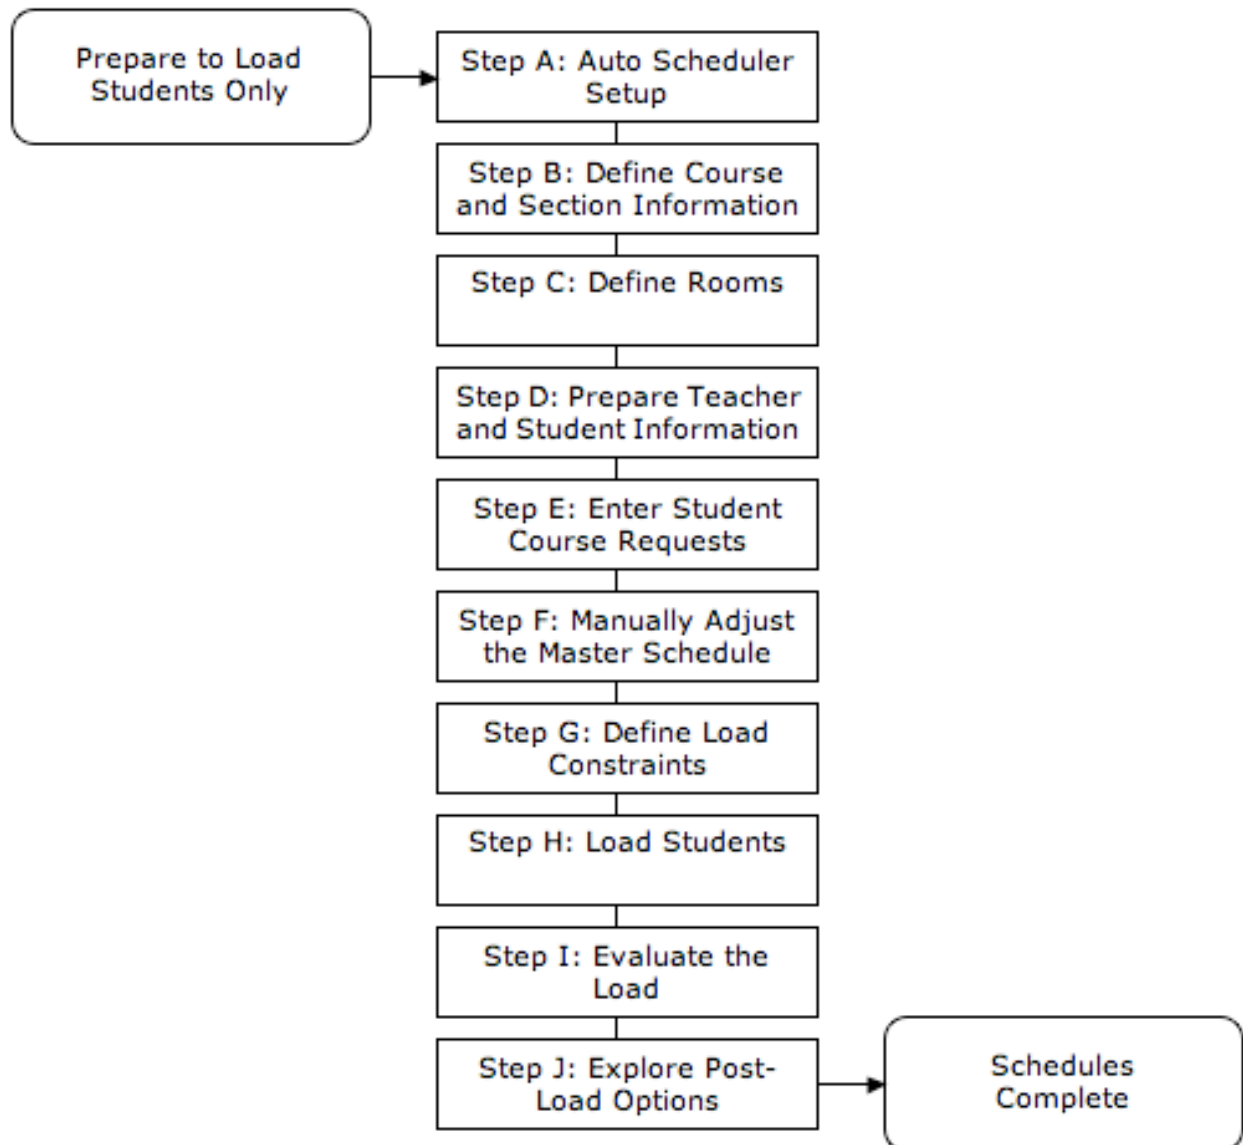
Prepare to Load Students Only

Step A: Auto Scheduler Setup

Step B: Define Course and Section Information

Step C: Define Rooms

Step D: Prepare Teacher and Student Information

Step E: Enter Student Course Requests

Step F: Manually Adjust the Master Schedule

Step G: Define Load Constraints

Step H: Load Students

Step I: Evaluate the Load

Step J: Explore Post-Load Options

Schedules Complete